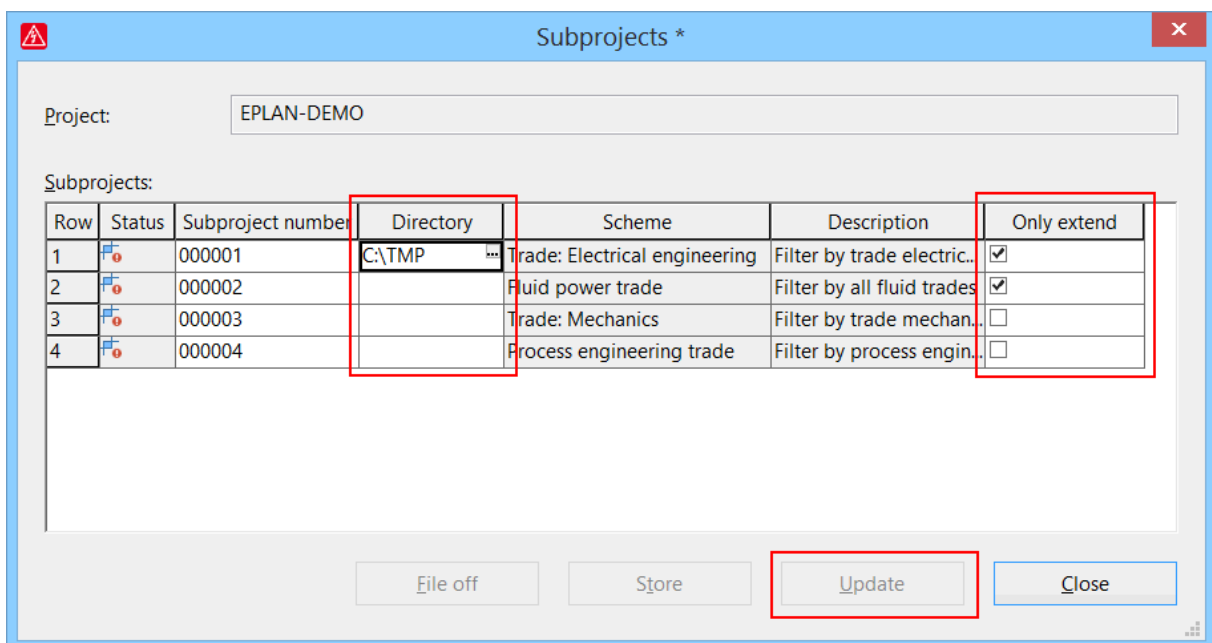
Subprojects *

Project: EPLAN-DEMO

Subprojects:

| Row | Status | Subproject number | Directory | Scheme | Description | Only extend |
|---|---|---|---|---|---|---|
| 1 | | 000001 | C:\TMP | Trade: Electrical engineering | Filter by trade electric... | ☑ |
| 2 | | 000002 | | Fluid power trade | Filter by all fluid trades | ☑ |
| 3 | | 000003 | | Trade: Mechanics | Filter by trade mechan... | ☐ |
| 4 | | 000004 | | Process engineering trade | Filter by process engin... | ☐ |

File off Store Update Close